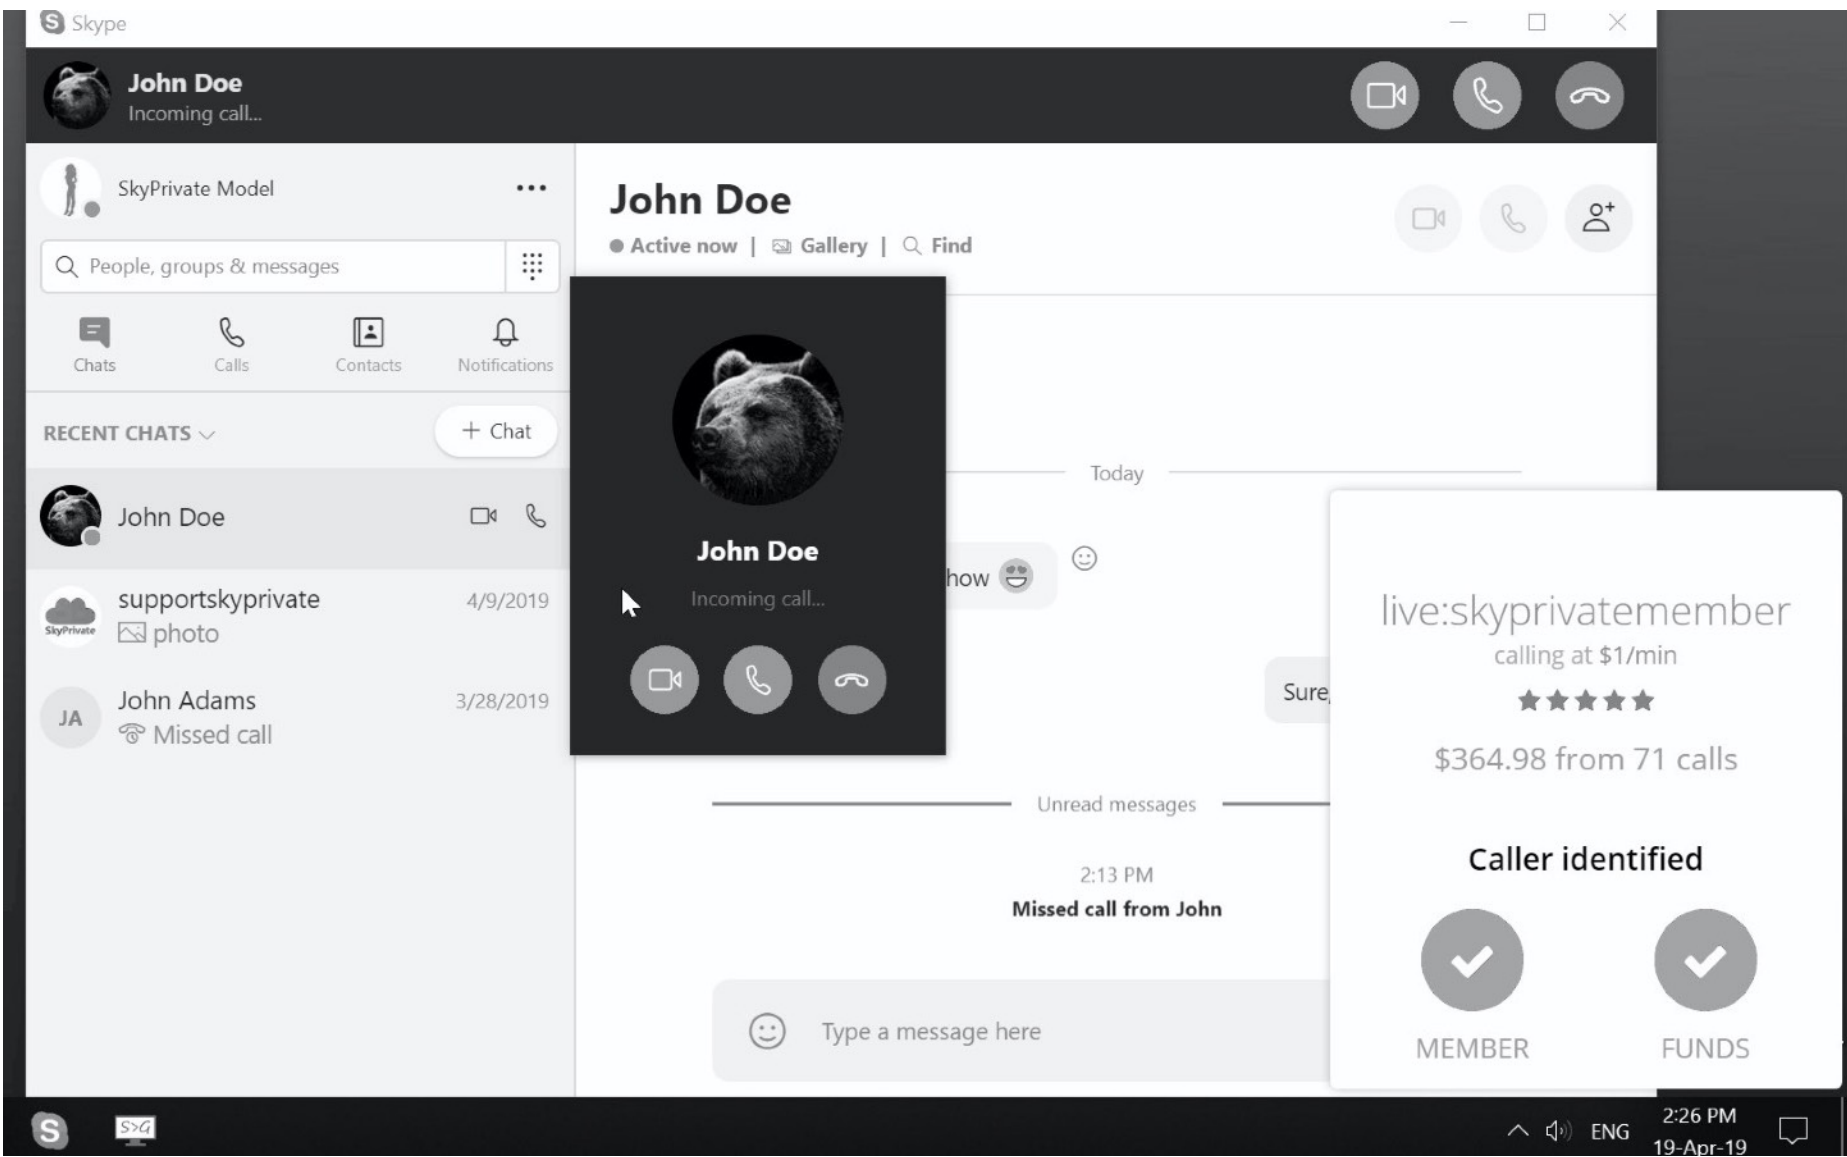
Skype

John Doe
Incoming call...

SkyPrivate Model ...

People, groups & messages

Chats Calls Contacts Notifications

RECENT CHATS

+ Chat

John Doe

supportskyprivate 4/9/2019
photo

JA John Adams 3/28/2019
Missed call

John Doe
Active now | Gallery | Find

John Doe
Incoming call...

Today

how

Sure,

Unread messages

2:13 PM
Missed call from John

Type a message here

live:skyprivatemember
calling at $1/min
★★★★★
$364.98 from 71 calls

Caller identified

MEMBER FUNDS

ENG 2:26 PM 19-Apr-19